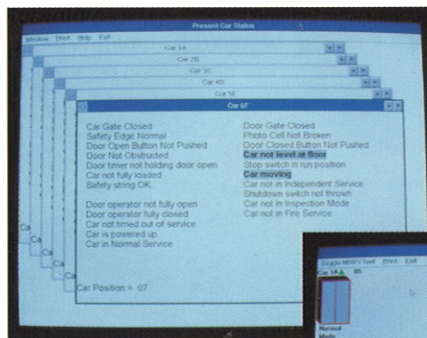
Present Car Status

Window Print Help Exit

Car 1A

Car 2B

Car 3C

Car 4D

Car 5E

Car 6F

Car Gate Closed
Safety Edge Normal
Door Open Button Not Pushed
Door Not Obstructed
Door timer not holding door open
Car not fully loaded
Safety string OK

Door operator not fully open
Door operator fully closed
Car not timed out of service
Car is powered up
Car in Normal Service

Door Gate Closed
Photo Cell Not Broken
Door Closed Button Not Pushed
Car not level at floor
Stop switch in run position
Car moving
Car not in Independent Service
Shutdown switch not thrown
Car not in Inspection Mode
Car not in Fire Service

Ca
Ca
Ca
Ca

Car Position = 07

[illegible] Tool Print Exit

Car 1A 05

Normal Mode